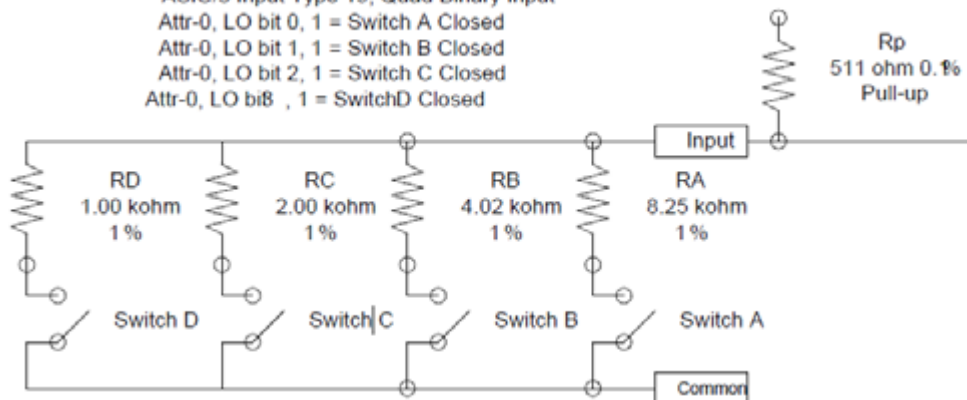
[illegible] Input Type 1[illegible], Quad Binary Input
Attr-0, LO bit 0, 1 = Switch A Closed
Attr-0, LO bit 1, 1 = Switch B Closed
Attr-0, LO bit 2, 1 = Switch C Closed
Attr-0, LO biß , 1 = SwitchD Closed

Rp
511 ohm 0.1%
Pull-up

Input

RD
1.00 kohm
1%

RC
2.00 kohm
1%

RB
4.02 kohm
1%

RA
8.25 kohm
1%

Switch D

Switch|C

Switch B

Switch A

Common